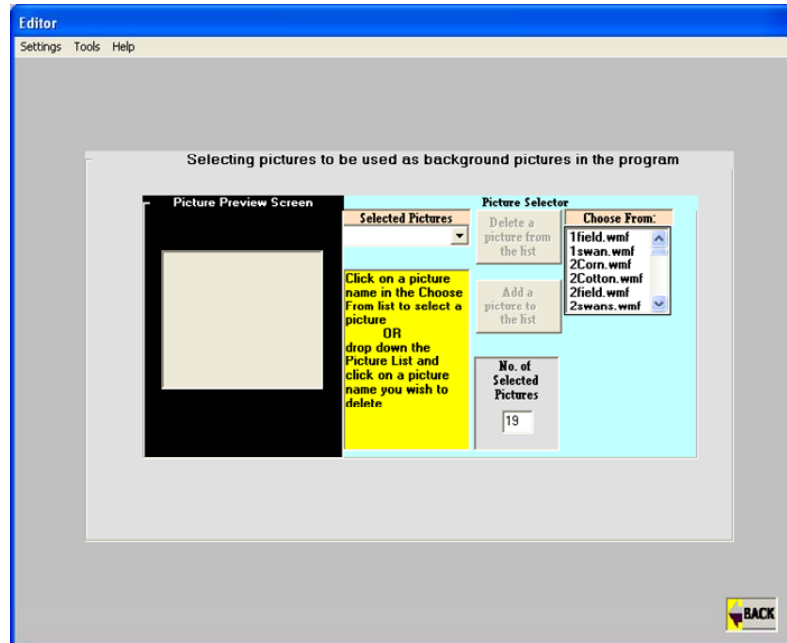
Editor

Settings Tools Help

Selecting pictures to be used as background pictures in the program

Picture Preview Screen

Picture Selector

Selected Pictures

Delete a picture from the list

Choose From:

1field.wmf
1swan.wmf
2Corn.wmf
2Cotton.wmf
2field.wmf
2swans.wmf

Click on a picture name in the Choose From list to select a picture
OR
drop down the Picture List and click on a picture name you wish to delete

Add a picture to the list

No. of Selected Pictures

19

BACK